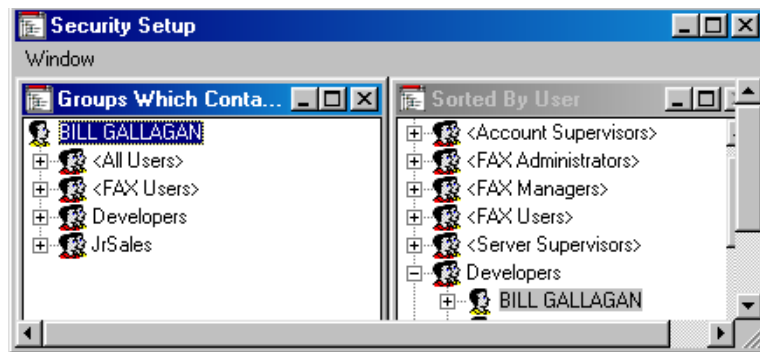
Security Setup

Window

Groups Which Conta...

BILL GALLAGAN

<All Users>

<FAX Users>

Developers

JrSales

Sorted By User

<Account Supervisors>

<FAX Administrators>

<FAX Managers>

<FAX Users>

<Server Supervisors>

Developers

BILL GALLAGAN